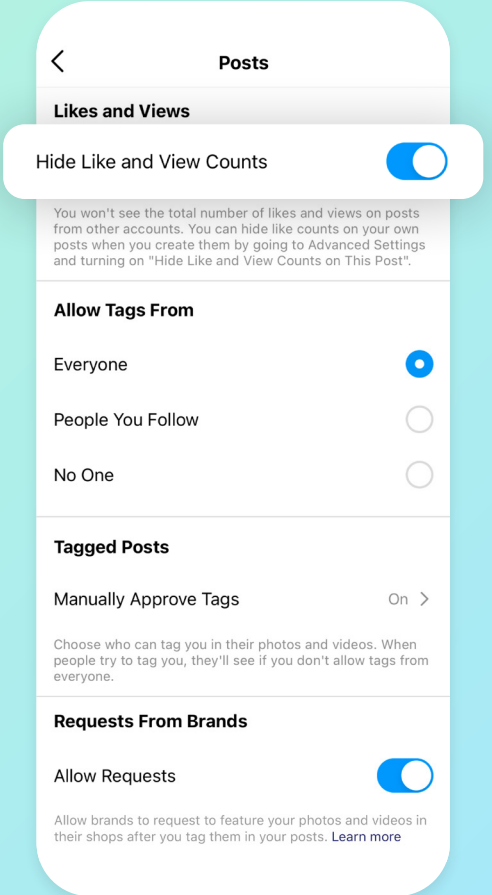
Posts

Likes and Views

Hide Like and View Counts

You won't see the total number of likes and views on posts from other accounts. You can hide like counts on your own posts when you create them by going to Advanced Settings and turning on "Hide Like and View Counts on This Post".

Allow Tags From

Everyone

People You Follow

No One

Tagged Posts

Manually Approve Tags

On

Choose who can tag you in their photos and videos. When people try to tag you, they'll see if you don't allow tags from everyone.

Requests From Brands

Allow Requests

Allow brands to request to feature your photos and videos in their shops after you tag them in your posts. Learn more